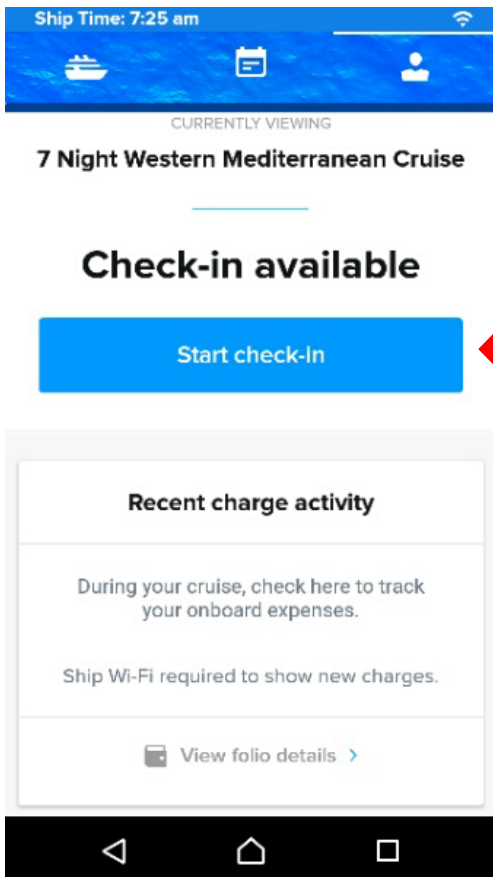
Ship Time: 7:25 am

CURRENTLY VIEWING

7 Night Western Mediterranean Cruise

Check-in available

Start check-in

Recent charge activity

During your cruise, check here to track your onboard expenses.

Ship Wi-Fi required to show new charges.

View folio details >